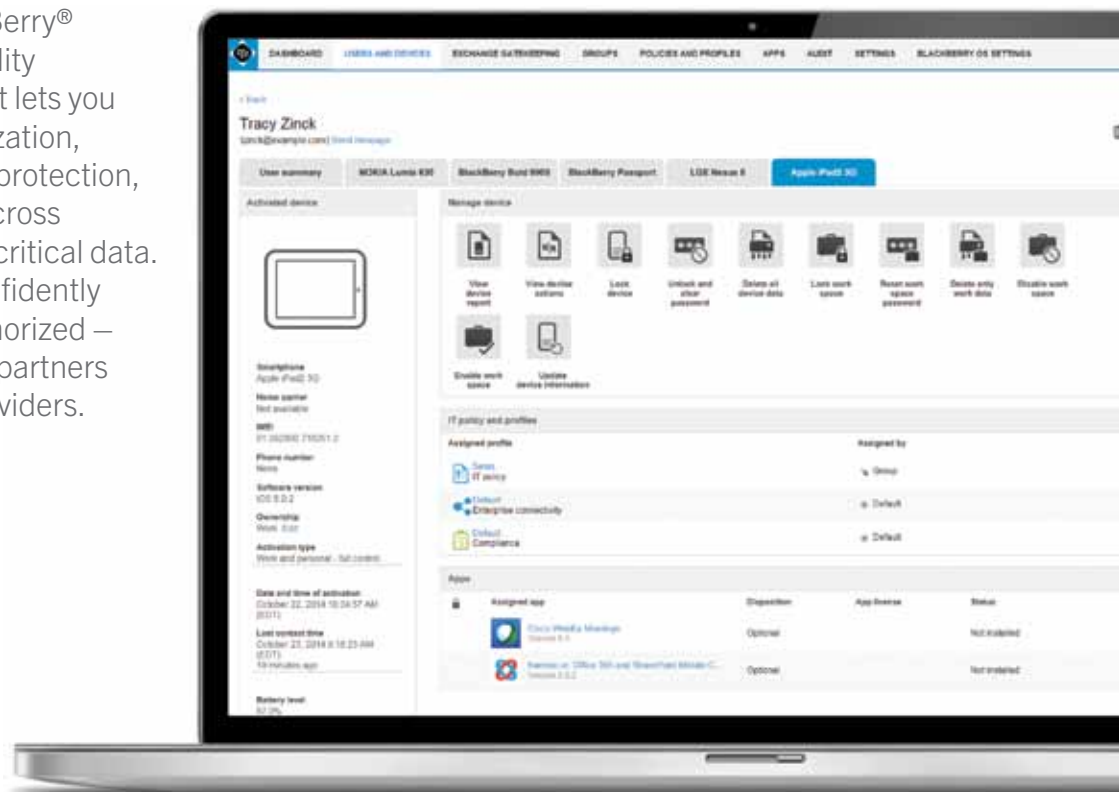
Berry®
lity
t lets you
zation,
protection,
cross
critical data.
fidently
horized —
partners
viders.

DASHBOARD USERS AND DEVICES EXCHANGE GATEKEEPING GROUPS POLICIES AND PROFILES APPS AUDIT SETTINGS BLACKBERRY OS SETTINGS

< Back

Tracy Zinck
tzinck@example.com | Send message

User summary | NOKIA Lumia 830 | BlackBerry Bold 9900 | BlackBerry Passport | LGE Nexus 5 | Apple iPad2 3G

Activated device

Manage device

View device report | View device actions | Lock device | Unlock and clear password | Delete all device data | Lock work space | Reset work space password | Delete only work data | Disable work space | Enable work space | Update device information

Smartphone
Apple iPad2 3G
Home carrier
Not available
IMEI
01 362800 716251 0
Phone number
None
Software version
iOS 8.0.2
Ownership
Work: Ecc
Activation type
Work and personal - full control

Date and time of activation
October 22, 2014 10:34:57 AM (EDT)
Last contact time
October 23, 2014 8:18:23 AM (EDT)
19 minutes ago

Battery level
82.0%

IT policy and profiles

| Assigned profile | Assigned by |
|---|---|
| Sales IT policy | Group |
| Default Enterprise connectivity | Default |
| Default Compliance | Default |

Apps

| Assigned app | Disposition | App license | Status |
|---|---|---|---|
| Cisco WebEx Meetings Version 6.1 | Optional | | Not installed |
| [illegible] Office 365 and SharePoint Mobile C... Version 2.3.2 | Optional | | Not installed |